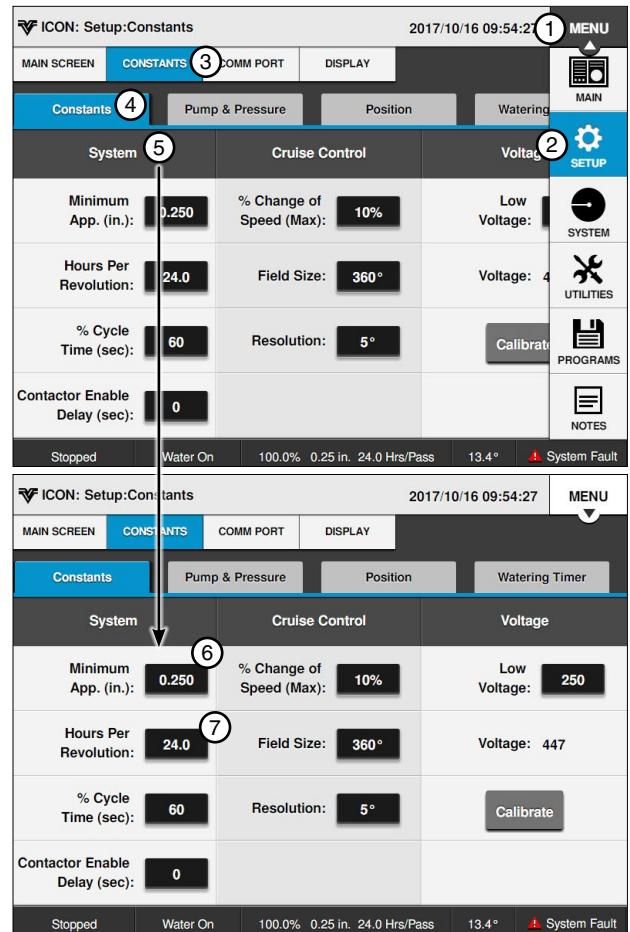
ICON: Setup:Constants 2017/10/16 09:54:27 1 MENU

MAIN SCREEN CONSTANTS 3 COMM PORT DISPLAY

MAIN

Constants 4 Pump & Pressure Position Watering

2 SETUP

| System 5 | Cruise Control | Voltag |
|---|---|---|
| Minimum App. (in.): 0.250 | % Change of Speed (Max): 10% | Low Voltage: |
| Hours Per Revolution: 24.0 | Field Size: 360° | Voltage: 4 |
| % Cycle Time (sec): 60 | Resolution: 5° | Calibrate |
| Contactor Enable Delay (sec): 0 | | |

SYSTEM

UTILITIES

PROGRAMS

NOTES

Stopped Water On 100.0% 0.25 in. 24.0 Hrs/Pass 13.4° System Fault

ICON: Setup:Constants 2017/10/16 09:54:27 MENU

MAIN SCREEN CONSTANTS COMM PORT DISPLAY

Constants Pump & Pressure Position Watering Timer

| System | Cruise Control | Voltage |
|---|---|---|
| Minimum App. (in.): 6 0.250 | % Change of Speed (Max): 10% | Low Voltage: 250 |
| Hours Per Revolution: 7 24.0 | Field Size: 360° | Voltage: 447 |
| % Cycle Time (sec): 60 | Resolution: 5° | Calibrate |
| Contactor Enable Delay (sec): 0 | | |

Stopped Water On 100.0% 0.25 in. 24.0 Hrs/Pass 13.4° System Fault